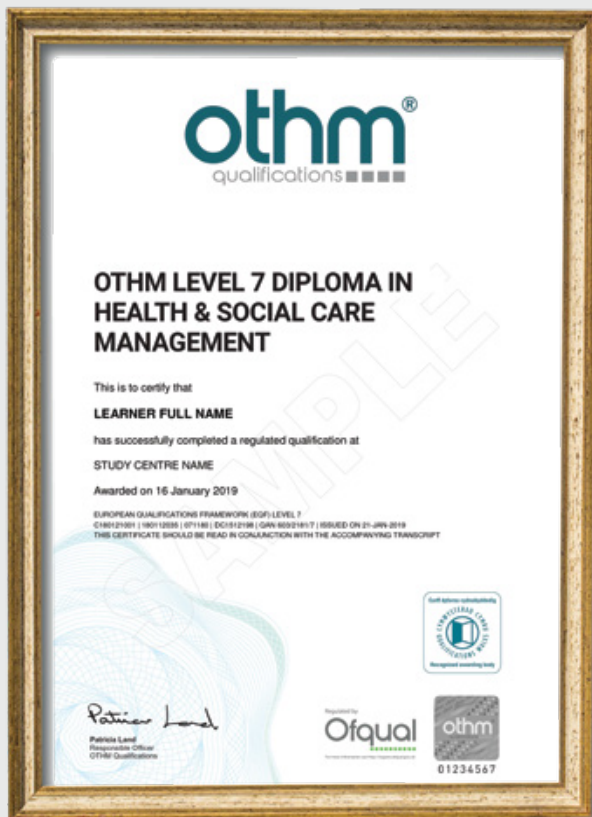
othm®
qualifications

OTHM LEVEL 7 DIPLOMA IN HEALTH & SOCIAL CARE MANAGEMENT

SAMPLE

This is to certify that

LEARNER FULL NAME

has successfully completed a regulated qualification at

STUDY CENTRE NAME

Awarded on 16 January 2019

EUROPEAN QUALIFICATIONS FRAMEWORK (EQF) LEVEL 7
C180121001 | 180112035 | 071180 | DC1512198 | QAN 603/2181/7 | ISSUED ON 21-JAN-2019
THIS CERTIFICATE SHOULD BE READ IN CONJUNCTION WITH THE ACCOMPANYING TRANSCRIPT

Corff dyfarnu cydnabyddedig
CYMWYSTERAU CYMRU QUALIFICATIONS WALES
Recognised awarding body

Patricia Land
Patricia Land
Responsible Officer
OTHM Qualifications

Regulated by
Ofqual
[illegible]

othm
01234567